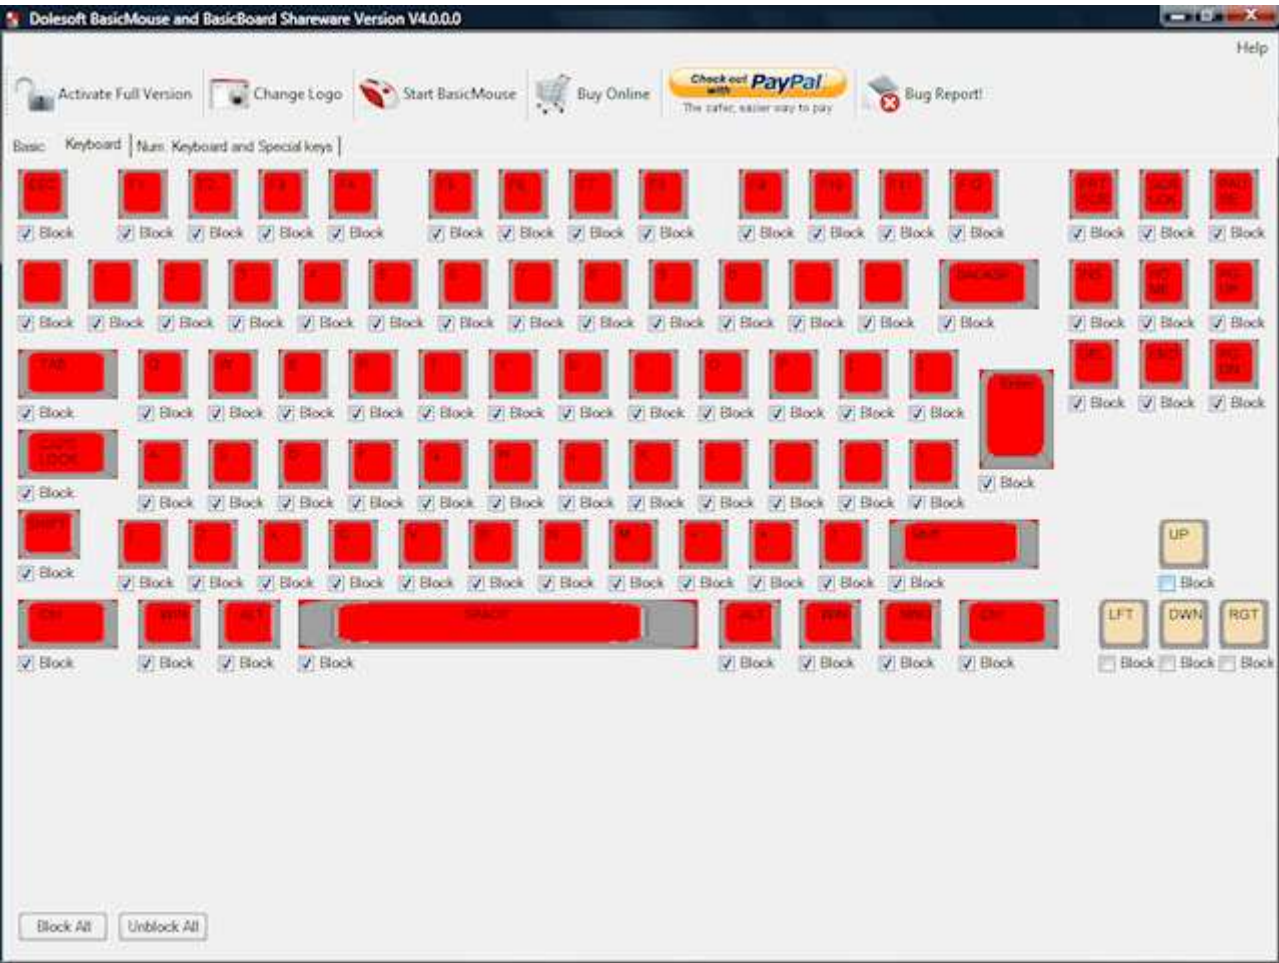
Dolesoft BasicMouse and BasicBoard Shareware Version V4.0.0.0

Help

Activate Full Version
Change Logo
Start BasicMouse
Buy Online
Check out with PayPal
The safer, easier way to pay
Bug Report!

Basic
Keyboard
Num. Keyboard and Special keys

ESC F1 F2 F3 F4 F5 F6 F7 F8 F9 F10 F11 F12 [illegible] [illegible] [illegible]

Block Block Block Block Block Block Block Block Block Block Block Block Block Block Block Block

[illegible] BACKSP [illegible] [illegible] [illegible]

Block Block Block Block Block Block Block Block Block Block Block Block Block Block Block Block Block

TAB Q W E R T Y U I O P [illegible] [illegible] ENTER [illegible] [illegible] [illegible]

Block Block Block Block Block Block Block Block Block Block Block Block Block Block Block Block

CAPS LOCK A S D F G H J K L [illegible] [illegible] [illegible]

Block Block Block Block Block Block Block Block Block Block Block Block Block Block

SHIFT Z X C V B N M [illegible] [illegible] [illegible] SHIFT UP

Block Block Block Block Block Block Block Block Block Block Block Block Block Block

CTRL WIN ALT SPACE ALT WIN MNU CTRL LFT DWN RGT

Block Block Block Block Block Block Block Block Block Block Block

Block All
Unblock All